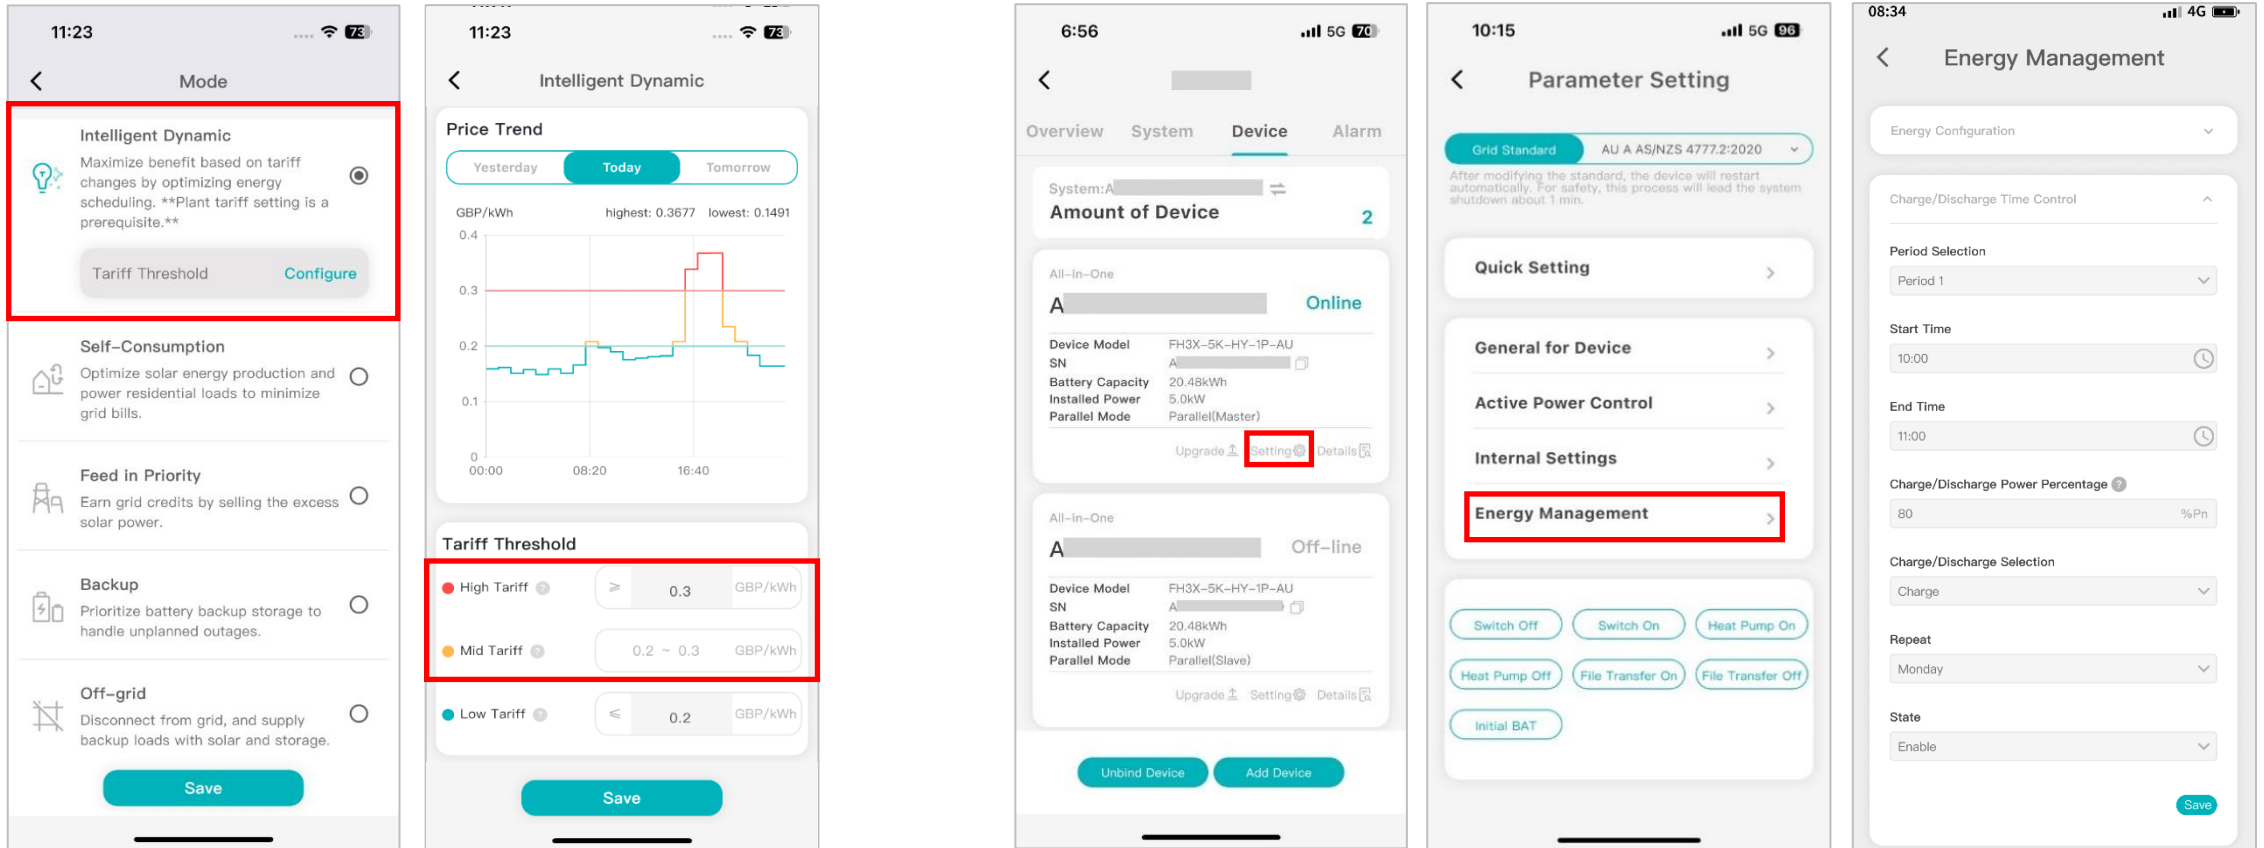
11:23 73

Mode

Intelligent Dynamic
Maximize benefit based on tariff changes by optimizing energy scheduling. **Plant tariff setting is a prerequisite.**

Tariff Threshold Configure

Self-Consumption
Optimize solar energy production and power residential loads to minimize grid bills.

Feed in Priority
Earn grid credits by selling the excess solar power.

Backup
Prioritize battery backup storage to handle unplanned outages.

Off-grid
Disconnect from grid, and supply backup loads with solar and storage.

Save

11:23 73

Intelligent Dynamic

Price Trend

Yesterday Today Tomorrow

GBP/kWh highest: 0.3677 lowest: 0.1491

0.4
0.3
0.2
0.1
0
00:00 08:20 16:40

Tariff Threshold

High Tariff ≥ 0.3 GBP/kWh
Mid Tariff 0.2 ~ 0.3 GBP/kWh
Low Tariff ≤ 0.2 GBP/kWh

Save

6:56 5G 70

Overview System Device Alarm

System:A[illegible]
Amount of Device 2

All-in-One
A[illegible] Online

| Device Model | FH3X-5K-HY-1P-AU |
|---|---|
| SN | A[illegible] |
| Battery Capacity | 20.48kWh |
| Installed Power | 5.0kW |
| Parallel Mode | Parallel(Master) |

Upgrade Setting Details

All-in-One
A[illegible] Off-line

| Device Model | FH3X-5K-HY-1P-AU |
|---|---|
| SN | A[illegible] |
| Battery Capacity | 20.48kWh |
| Installed Power | 5.0kW |
| Parallel Mode | Parallel(Slave) |

Upgrade Setting Details

Unbind Device Add Device

10:15 5G 96

Parameter Setting

Grid Standard AU A AS/NZS 4777.2:2020

After modifying the standard, the device will restart automatically. For safety, this process will lead the system shutdown about 1 min.

Quick Setting
General for Device
Active Power Control
Internal Settings
Energy Management

Switch Off Switch On Heat Pump On
Heat Pump Off File Transfer On File Transfer Off
Initial BAT

08:34 4G

Energy Management

Energy Configuration

Charge/Discharge Time Control

Period Selection
Period 1

Start Time
10:00

End Time
11:00

Charge/Discharge Power Percentage
80 %Pn

Charge/Discharge Selection
Charge

Repeat
Monday

State
Enable

Save